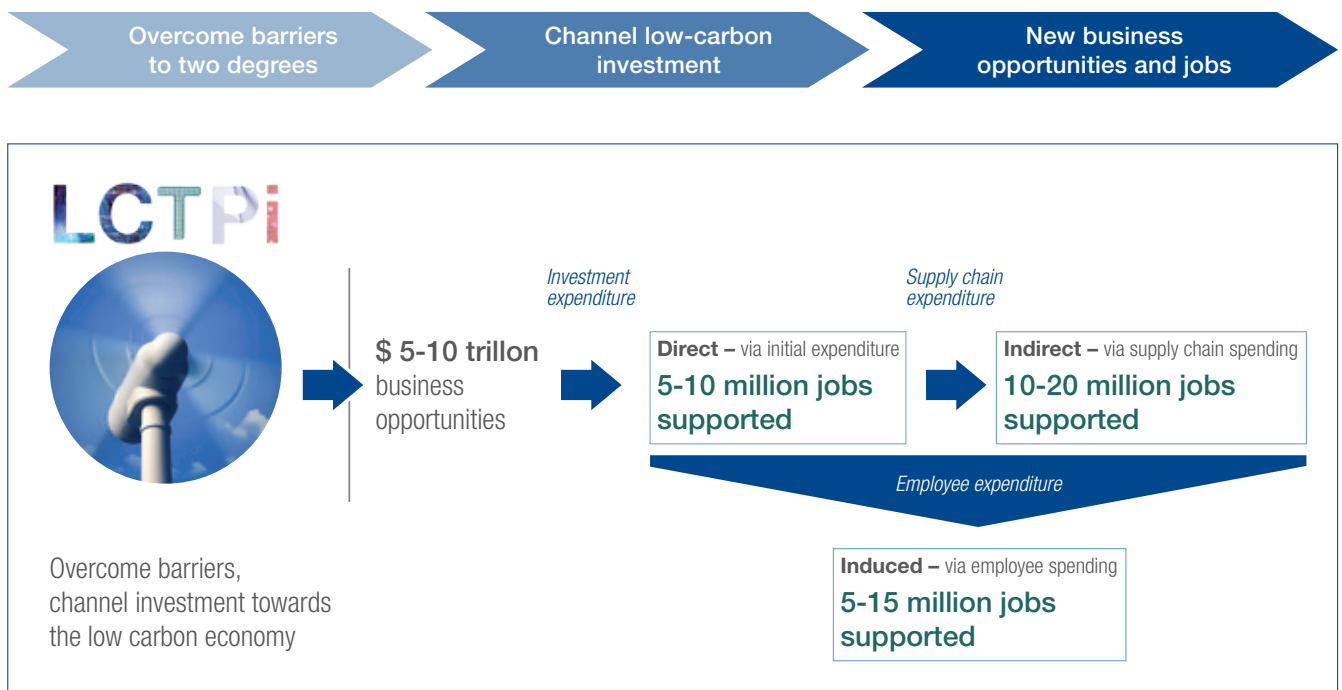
Overcome barriers to two degrees

Channel low-carbon investment

New business opportunities and jobs

LCTPi

Overcome barriers, channel investment towards the low carbon economy

$ 5-10 trillon business opportunities

Investment expenditure

Direct – via initial expenditure
5-10 million jobs supported

Supply chain expenditure

Indirect – via supply chain spending
10-20 million jobs supported

Employee expenditure

Induced – via employee spending
5-15 million jobs supported